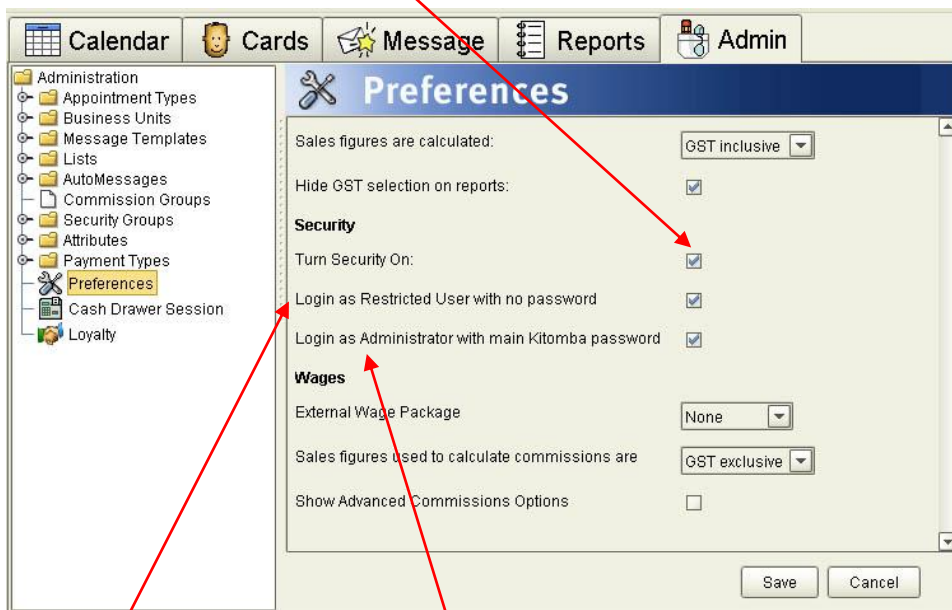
Calendar Cards Message Reports Admin

Administration
Appointment Types
Business Units
Message Templates
Lists
AutoMessages
Commission Groups
Security Groups
Attributes
Payment Types
Preferences
Cash Drawer Session
Loyalty

Preferences

Sales figures are calculated: GST inclusive
Hide GST selection on reports:
Security
Turn Security On:
Login as Restricted User with no password
Login as Administrator with main Kitomba password
Wages
External Wage Package None
Sales figures used to calculate commissions are GST exclusive
Show Advanced Commissions Options

Save Cancel